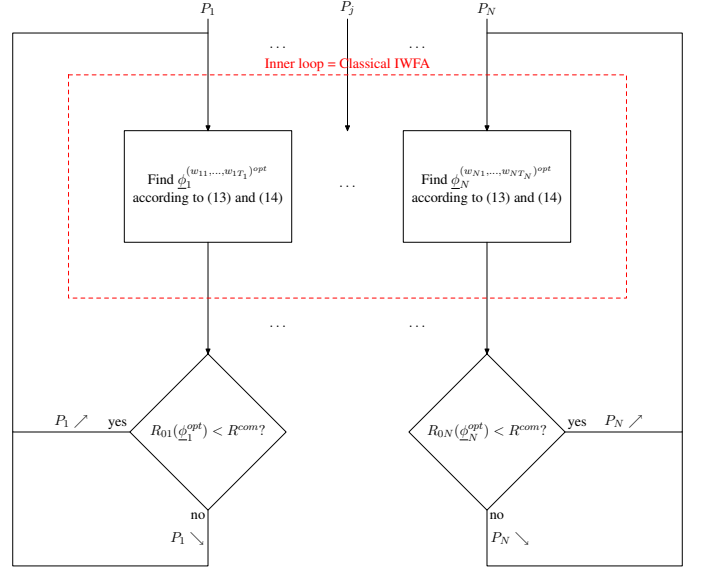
$P_1$ $P_j$ $P_N$

... ...

Inner loop = Classical IWFA

Find $\underline{\phi}_1^{(w_{11},\ldots,w_{1T_1})^{opt}}$ according to (13) and (14)

...

Find $\underline{\phi}_N^{(w_{N1},\ldots,w_{NT_N})^{opt}}$ according to (13) and (14)

... ...

$P_1 \nearrow$ yes

$R_{01}(\underline{\phi}_1^{opt}) < R^{com}$?

$R_{0N}(\underline{\phi}_N^{opt}) < R^{com}$?

yes $P_N \nearrow$

no

$P_1 \searrow$

no

$P_N \searrow$